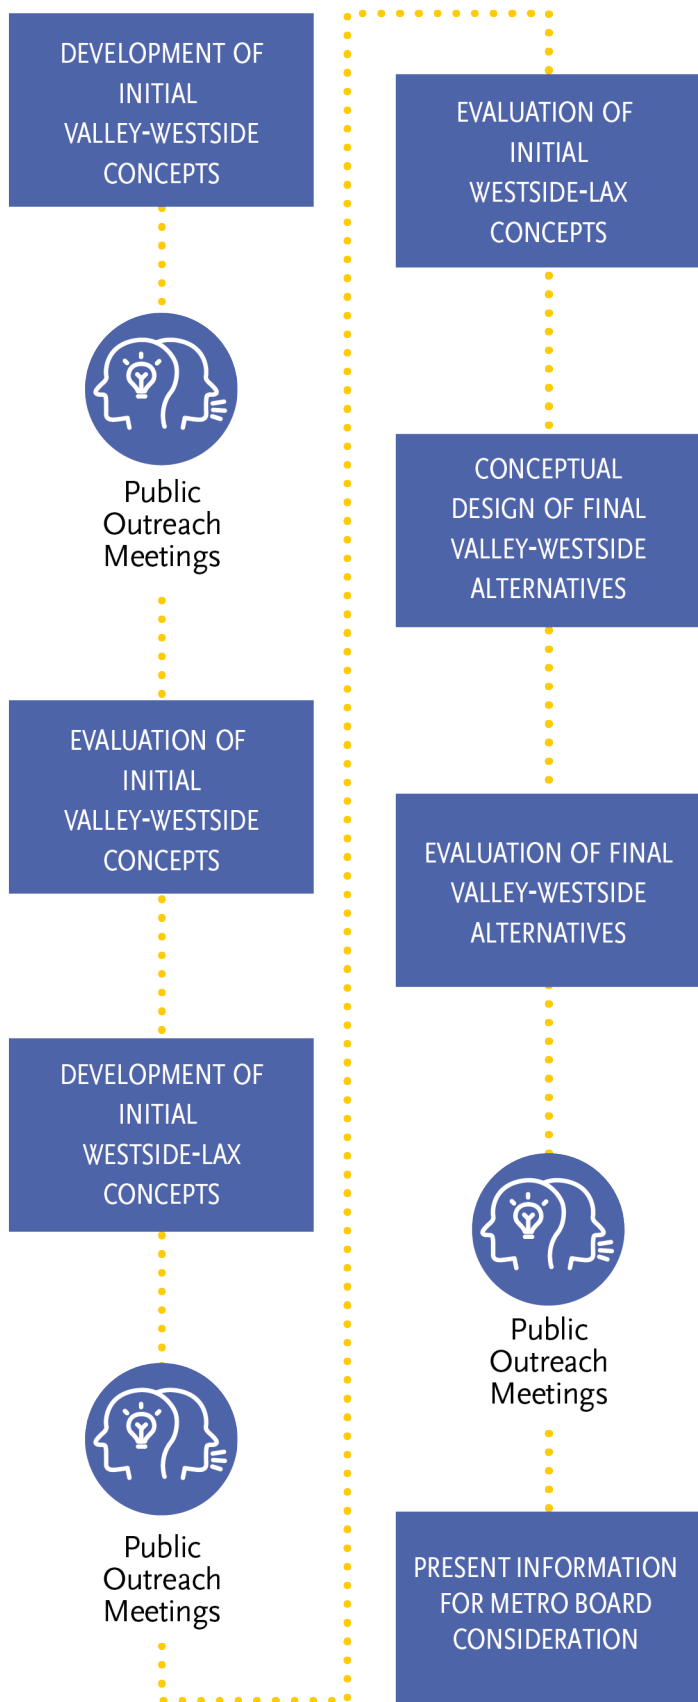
DEVELOPMENT OF INITIAL VALLEY-WESTSIDE CONCEPTS

Public Outreach Meetings

EVALUATION OF INITIAL VALLEY-WESTSIDE CONCEPTS

DEVELOPMENT OF INITIAL WESTSIDE-LAX CONCEPTS

Public Outreach Meetings

EVALUATION OF INITIAL WESTSIDE-LAX CONCEPTS

CONCEPTUAL DESIGN OF FINAL VALLEY-WESTSIDE ALTERNATIVES

EVALUATION OF FINAL VALLEY-WESTSIDE ALTERNATIVES

Public Outreach Meetings

PRESENT INFORMATION FOR METRO BOARD CONSIDERATION